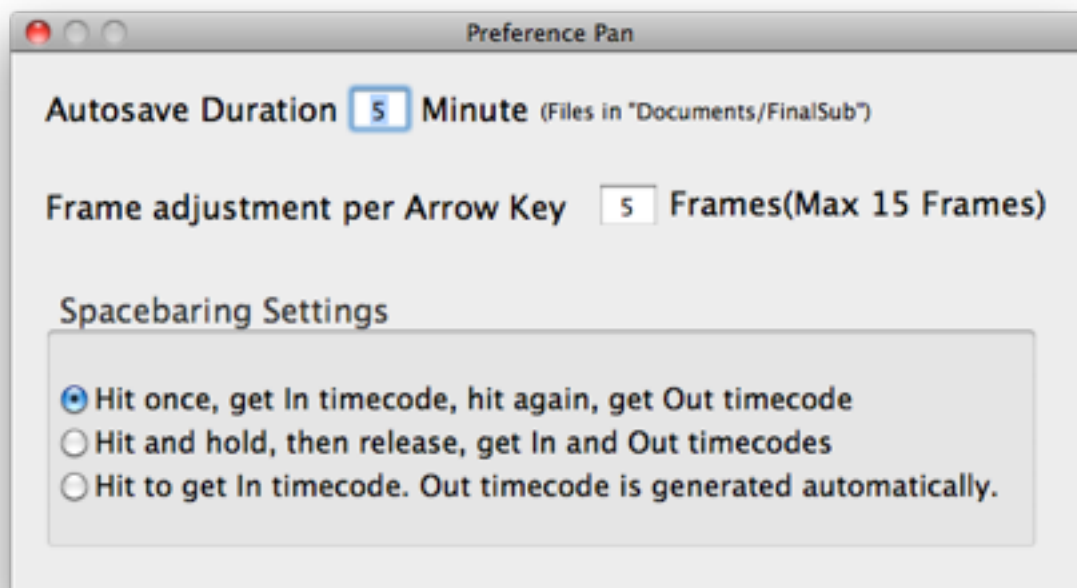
Preference Pan

Autosave Duration 5 Minute (Files in "Documents/FinalSub")

Frame adjustment per Arrow Key 5 Frames(Max 15 Frames)

Spacebaring Settings

Hit once, get In timecode, hit again, get Out timecode
Hit and hold, then release, get In and Out timecodes
Hit to get In timecode. Out timecode is generated automatically.